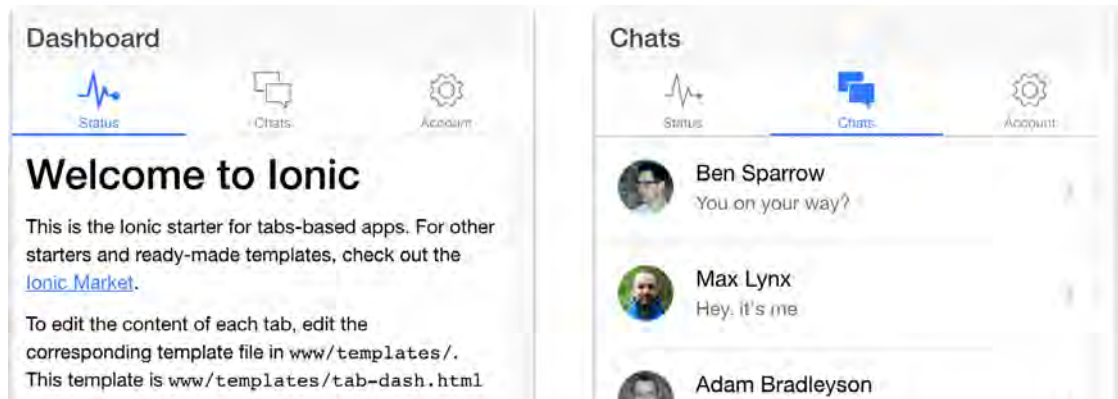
Dashboard

Status

Chats

Account

Welcome to Ionic

This is the Ionic starter for tabs-based apps. For other starters and ready-made templates, check out the Ionic Market.

To edit the content of each tab, edit the corresponding template file in www/templates/. This template is www/templates/tab-dash.html

Chats

Status

Chats

Account

Ben Sparrow
You on your way?

Max Lynx
Hey, it's me

Adam Bradleyson